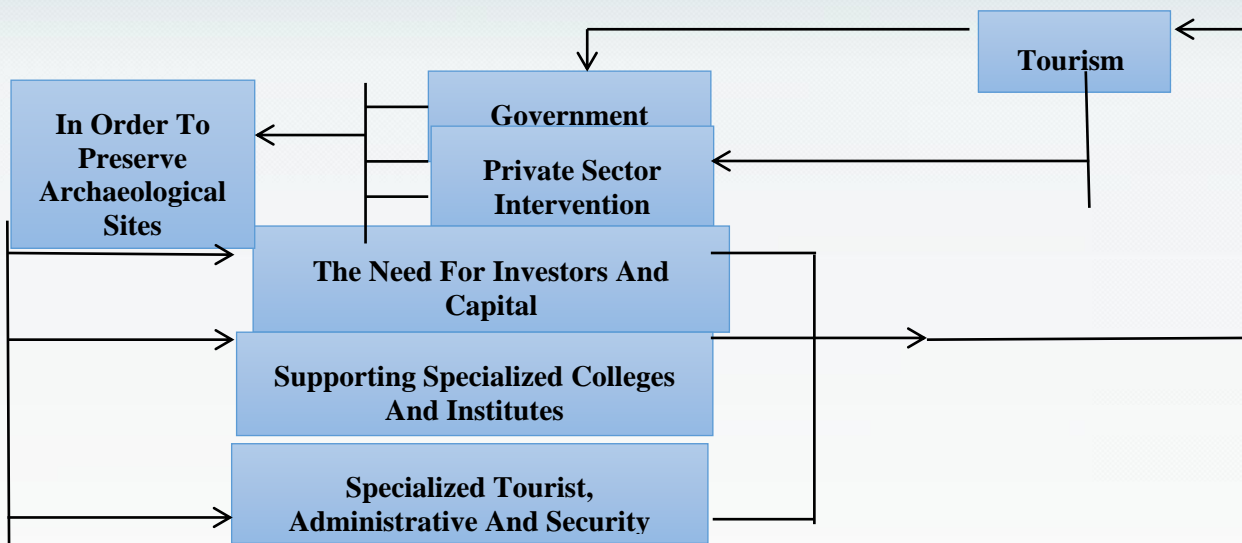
Tourism

Government

In Order To Preserve Archaeological Sites

Private Sector Intervention

The Need For Investors And Capital

Supporting Specialized Colleges And Institutes

Specialized Tourist, Administrative And Security